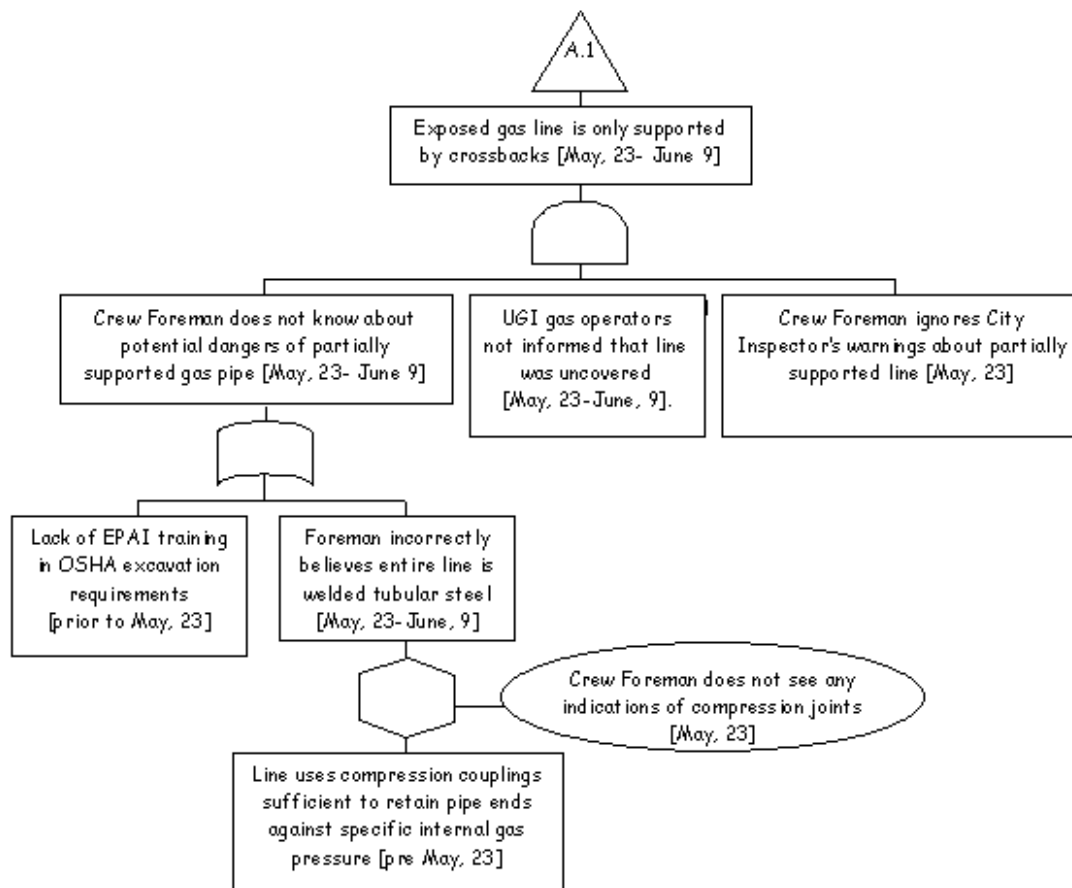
A.1

Exposed gas line is only supported by crossbacks [May, 23- June 9]

Crew Foreman does not know about potential dangers of partially supported gas pipe [May, 23- June 9]

UGI gas operators not informed that line was uncovered [May, 23-June, 9].

Crew Foreman ignores City Inspector's warnings about partially supported line [May, 23]

Lack of EPAI training in OSHA excavation requirements [prior to May, 23]

Foreman incorrectly believes entire line is welded tubular steel [May, 23- June, 9]

Crew Foreman does not see any indications of compression joints [May, 23]

Line uses compression couplings sufficient to retain pipe ends against specific internal gas pressure [pre May, 23]